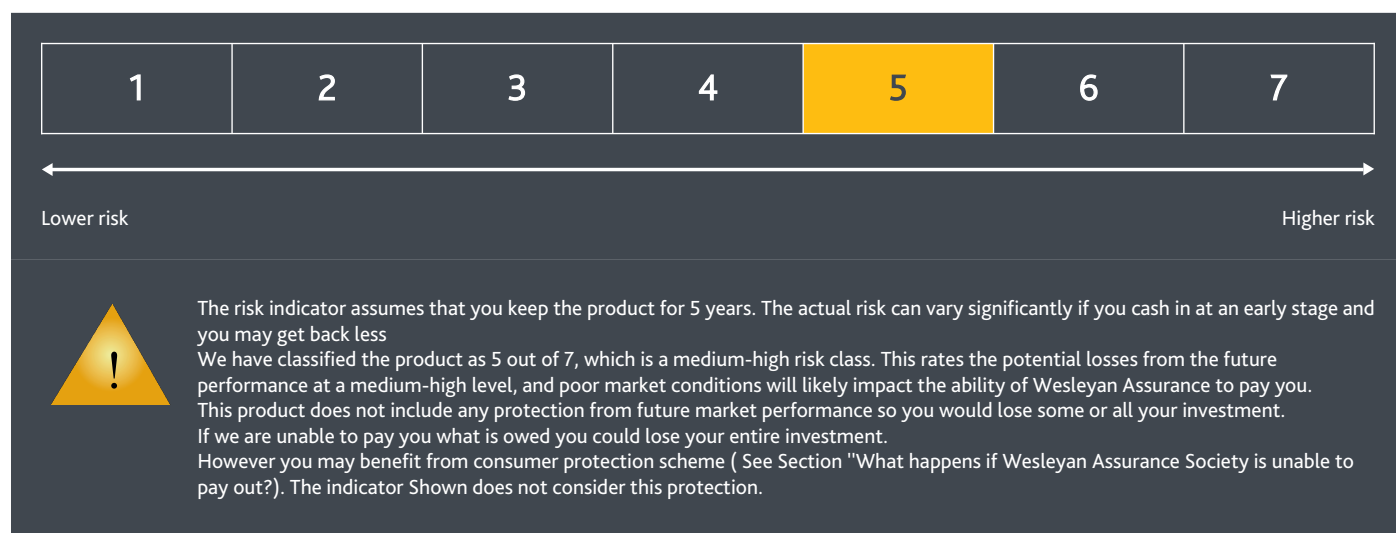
| 1 | 2 | 3 | 4 | 5 | 6 | 7 |
|---|---|---|---|---|---|---|

Lower risk

Higher risk

!

The risk indicator assumes that you keep the product for 5 years. The actual risk can vary significantly if you cash in at an early stage and you may get back less

We have classified the product as 5 out of 7, which is a medium-high risk class. This rates the potential losses from the future performance at a medium-high level, and poor market conditions will likely impact the ability of Wesleyan Assurance to pay you.

This product does not include any protection from future market performance so you would lose some or all your investment.

If we are unable to pay you what is owed you could lose your entire investment.

However you may benefit from consumer protection scheme ( See Section ''What happens if Wesleyan Assurance Society is unable to pay out?). The indicator Shown does not consider this protection.